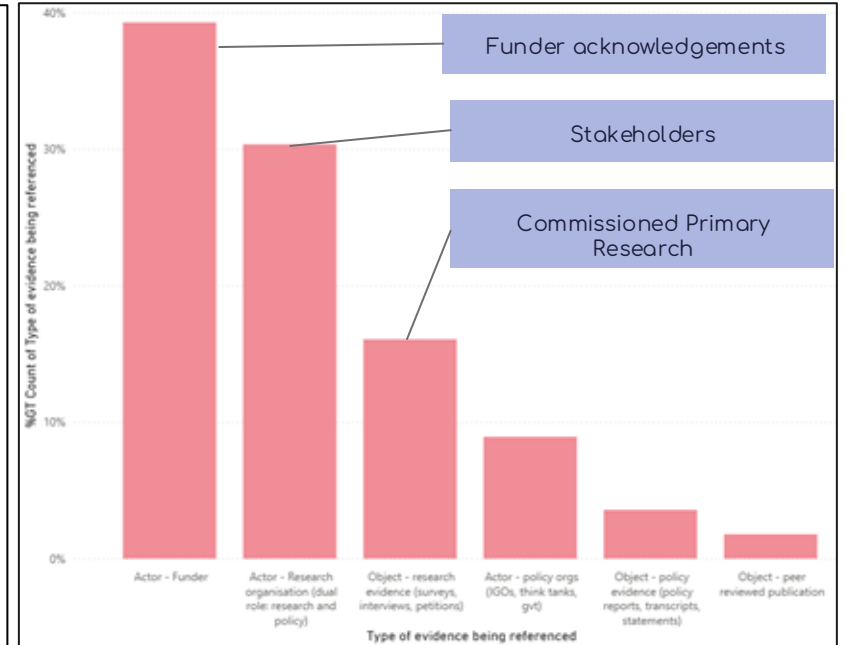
Funder acknowledgements

Stakeholders

Commissioned Primary Research

40%
30%
20%
10%
0%

%GT Count of Type of evidence being referenced

Actor - Funder
Actor - Research organisation (dual role: research and policy)
Object - research evidence (surveys, interviews, petitions)
Actor - policy orgs (IGOs, think tanks, gvt)
Object - policy evidence (policy reports, transcripts, statements)
Object - peer reviewed publication

Type of evidence being referenced